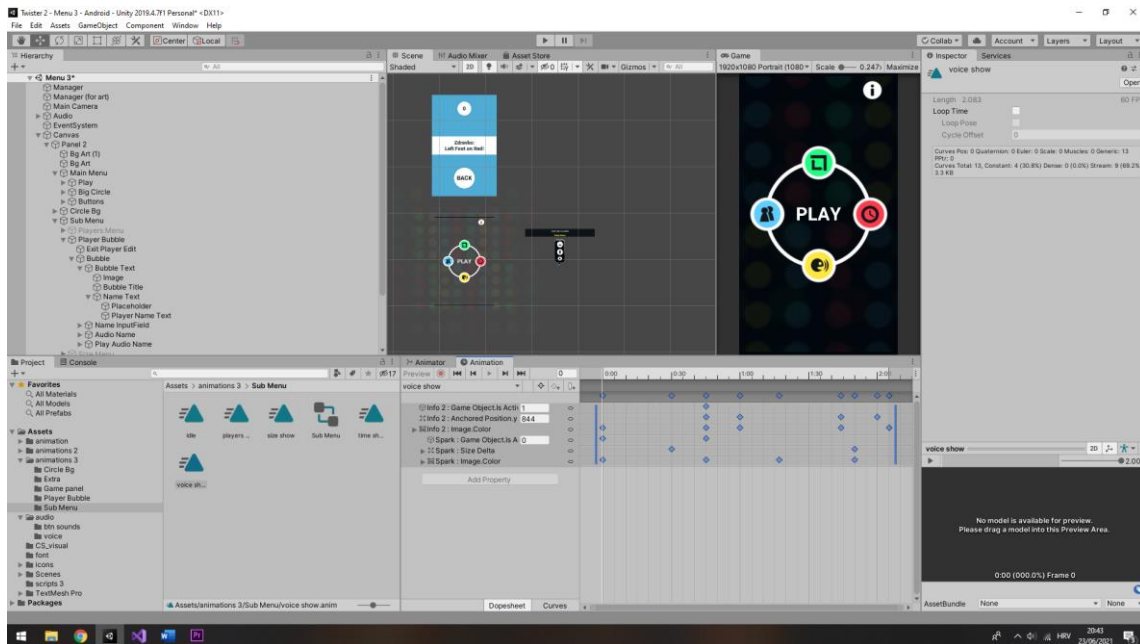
Twister 2 - Menu 3 - Android - Unity 2019.4.7f1 Personal* <DX11>

File Edit Assets GameObject Component Window Help

Center Local

Collab Account Layers Layout

Hierarchy

Menu 3*
Manager
Manager (for art)
Main Camera
Audio
EventSystem
Canvas
Panel 2
Bg Art (1)
Bg Art
Main Menu
Play
Big Circle
Buttons
Circle Bg
Sub Menu
Players Menu
Player Bubble
Exit Player Edit
Bubble
Bubble Text
Image
Bubble Title
Name Text
Placeholder
Player Name Text
Name InputField
Audio Name
Play Audio Name

Scene Audio Mixer Asset Store

Shaded 2D Gizmos All

Zdravko: Left Foot on Red!

BACK

PLAY

Game

1920x1080 Portrait (1080 Scale 0.247 Maximize

PLAY

Inspector Services

voice show

Open

Length 2.083 60 FPS

Loop Time

Loop Pose

Cycle Offset 0

Curves Pos: 0 Quaternion: 0 Euler: 0 Scale: 0 Muscles: 0 Generic: 13 PPtr: 0
Curves Total: 13, Constant: 4 (30.8%) Dense: 0 (0.0%) Stream: 9 (69.2%)
3.3 KB

Project Console

Favorites
All Materials
All Models
All Prefabs

Assets
animation
animations 2
animations 3
Circle Bg
Extra
Game panel
Player Bubble
Sub Menu
audio
btn sounds
voice
CS_visual
font
icons
Scenes
scripts 3
TextMesh Pro
Packages

Assets > animations 3 > Sub Menu

idle players ... size show Sub Menu time sh...

voice sh...

Assets/animations 3/Sub Menu/voice show.anim

Animator Animation

Preview 0

voice show

Info 2 : Game Object.Is Acti 1
Info 2 : Anchored Position.y 844
Info 2 : Image.Color
Spark : Game Object.Is A 0
Spark : Size Delta
Spark : Image.Color

Add Property

0:00 0:30 1:00 1:30 2:00

Dopesheet Curves

voice show

2D

2.00

No model is available for preview.
Please drag a model into this Preview Area.

0:00 (000.0%) Frame 0

AssetBundle None None

HRV 20:43 23/06/2021